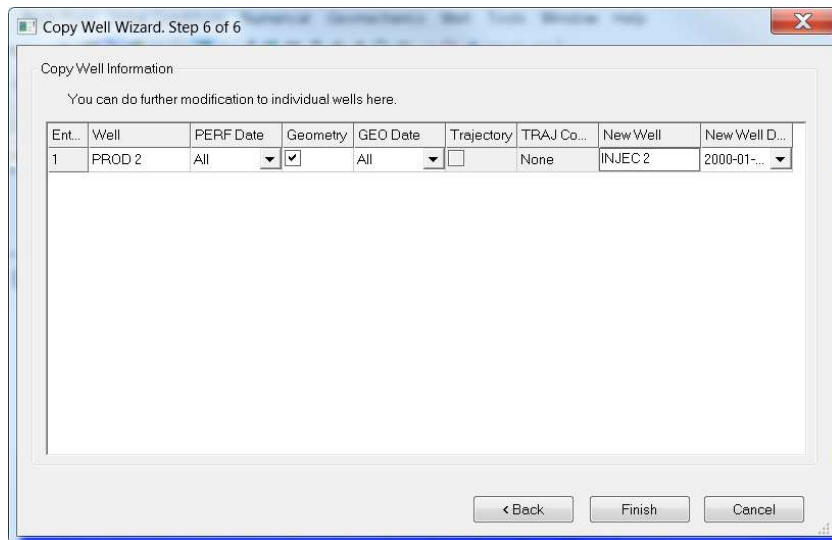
Copy Well Wizard. Step 6 of 6

Copy Well Information

You can do further modification to individual wells here.

| Ent... | Well | PERF Date | Geometry | GEO Date | Trajectory | TRAJ Co... | New Well | New Well D... |
|---|---|---|---|---|---|---|---|---|
| 1 | PROD 2 | All | ✓ | All | | None | INJEC 2 | 2000-01-... |

< Back Finish Cancel